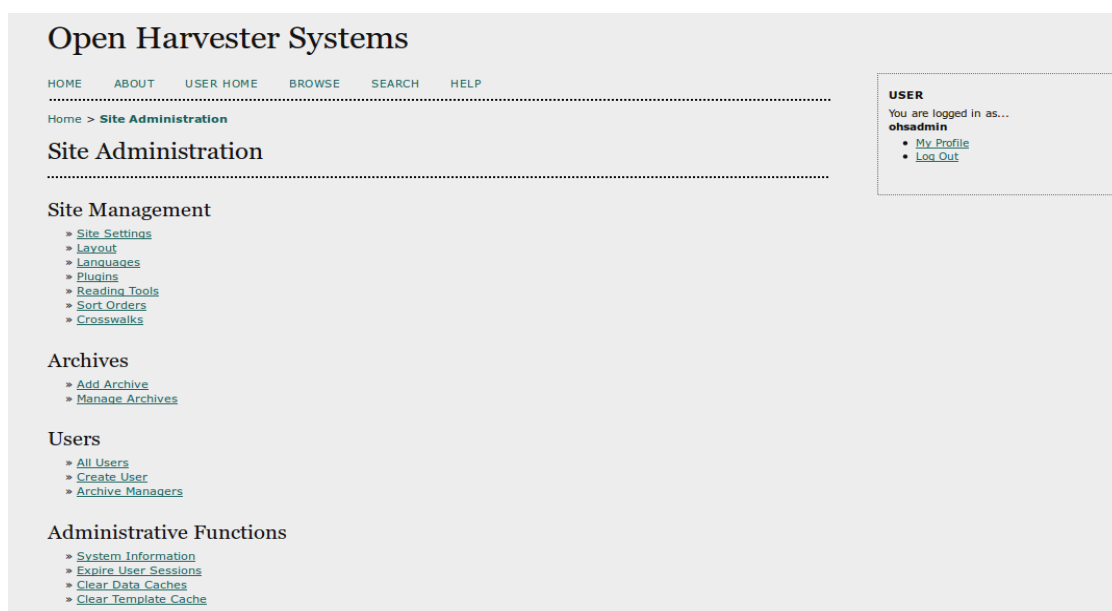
Open Harvester Systems

HOME ABOUT USER HOME BROWSE SEARCH HELP

Home > Site Administration

Site Administration

Site Management

» Site Settings
» Layout
» Languages
» Plugins
» Reading Tools
» Sort Orders
» Crosswalks

Archives

» Add Archive
» Manage Archives

Users

» All Users
» Create User
» Archive Managers

Administrative Functions

» System Information
» Expire User Sessions
» Clear Data Caches
» Clear Template Cache

USER
You are logged in as...
ohsadmin
• My Profile
• Log Out